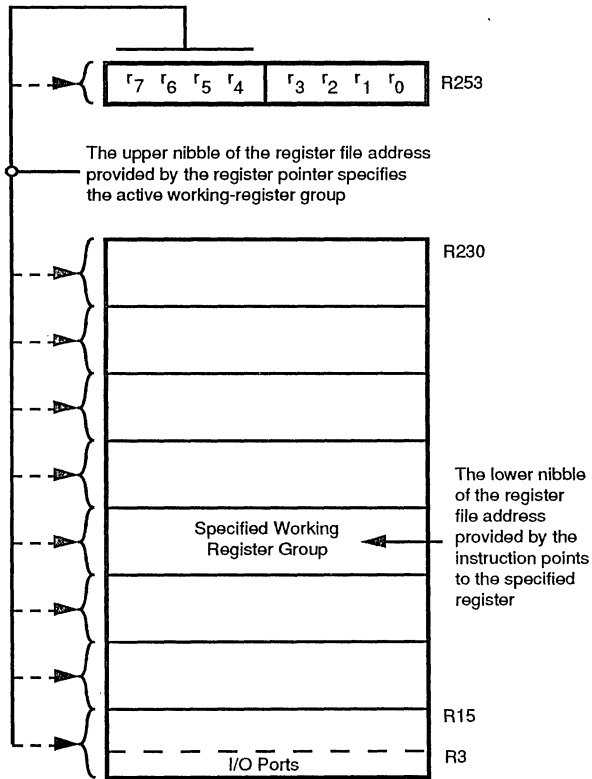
$r_7$ $r_6$ $r_5$ $r_4$ $r_3$ $r_2$ $r_1$ $r_0$ R253

The upper nibble of the register file address provided by the register pointer specifies the active working-register group

R230

The lower nibble of the register file address provided by the instruction points to the specified register

Specified Working Register Group

R15

R3

I/O Ports